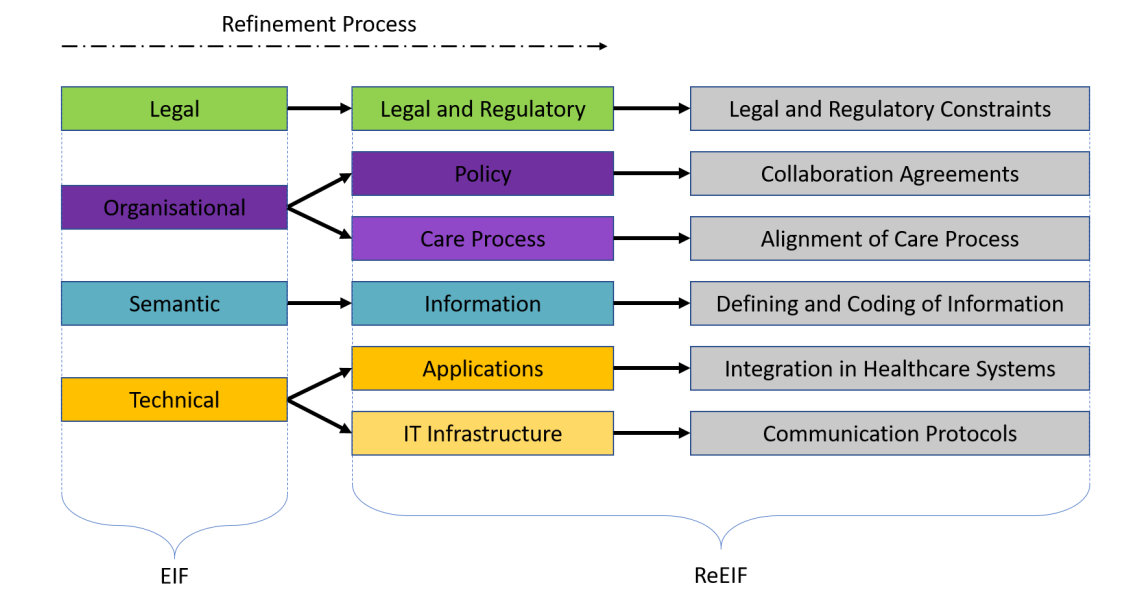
Refinement Process

Legal

Legal and Regulatory

Legal and Regulatory Constraints

Organisational

Policy

Collaboration Agreements

Care Process

Alignment of Care Process

Semantic

Information

Defining and Coding of Information

Technical

Applications

Integration in Healthcare Systems

IT Infrastructure

Communication Protocols

EIF

ReEIF